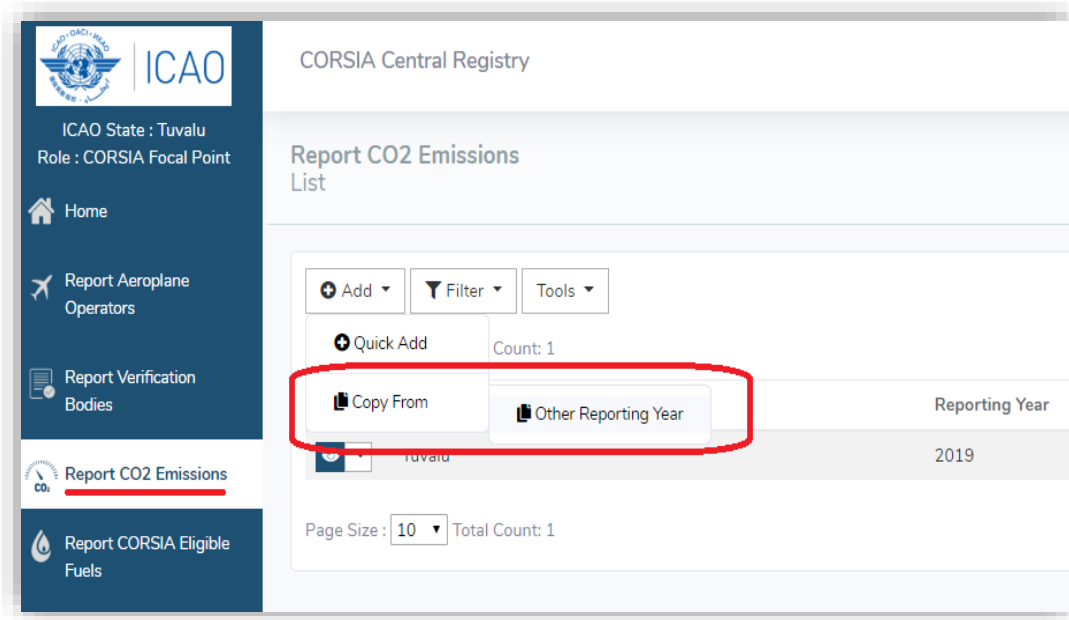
ICAO · OACI · ИКАО
ICAO

ICAO State : Tuvalu
Role : CORSIA Focal Point

Home

Report Aeroplane Operators

Report Verification Bodies

$CO_2$

Report CO2 Emissions

Report CORSIA Eligible Fuels

CORSIA Central Registry

Report CO2 Emissions
List

Add
Filter
Tools

Quick Add
Count: 1

Copy From
Other Reporting Year

Reporting Year

Tuvalu
2019

Page Size : 10 Total Count: 1